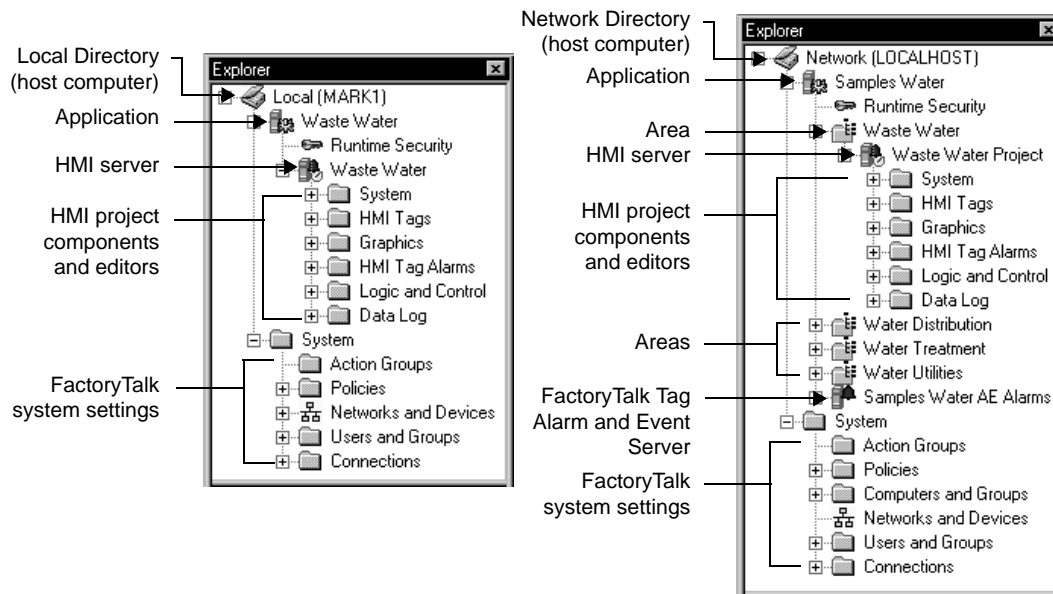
Local Directory (host computer)

Application

HMI server

HMI project components and editors

FactoryTalk system settings

Explorer

Local (MARK1)

Waste Water

Runtime Security

Waste Water

System

HMI Tags

Graphics

HMI Tag Alarms

Logic and Control

Data Log

System

Action Groups

Policies

Networks and Devices

Users and Groups

Connections

Network Directory (host computer)

Application

Area

HMI server

HMI project components and editors

Areas

FactoryTalk Tag Alarm and Event Server

FactoryTalk system settings

Explorer

Network (LOCALHOST)

Samples Water

Runtime Security

Waste Water

Waste Water Project

System

HMI Tags

Graphics

HMI Tag Alarms

Logic and Control

Data Log

Water Distribution

Water Treatment

Water Utilities

Samples Water AE Alarms

System

Action Groups

Policies

Computers and Groups

Networks and Devices

Users and Groups

Connections